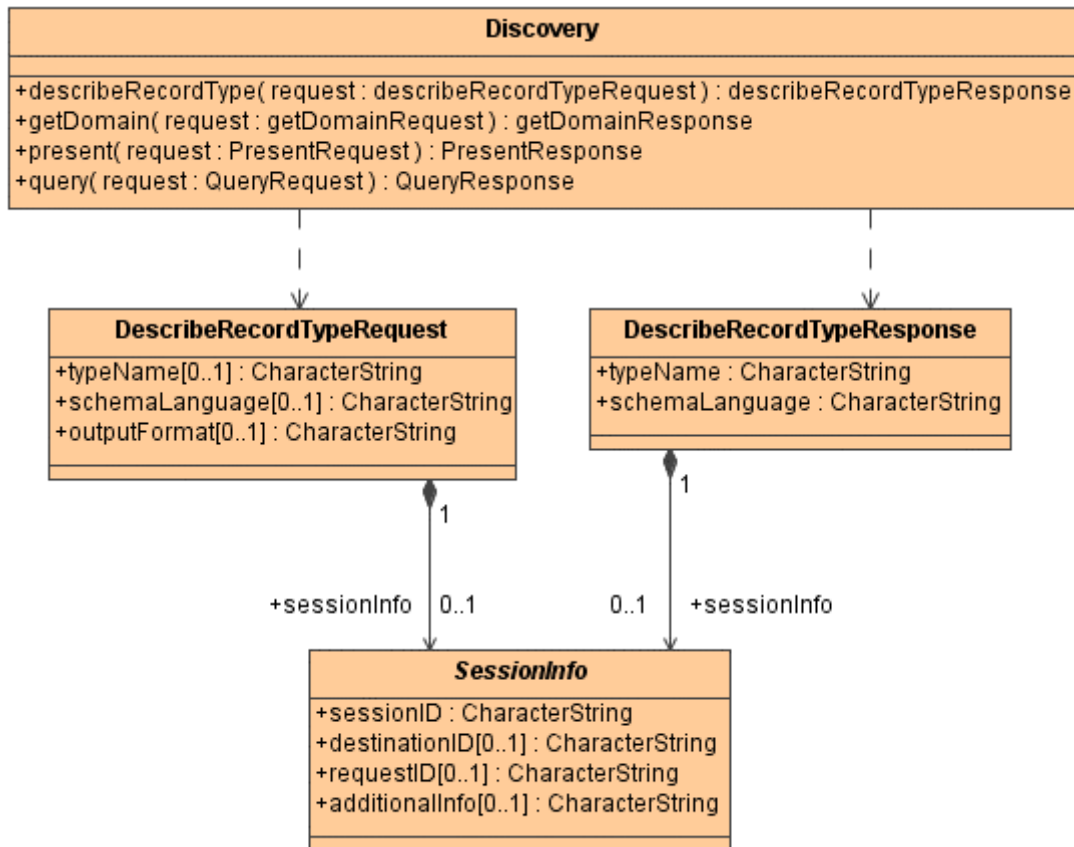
Discovery

+describeRecordType( request : describeRecordTypeRequest ) : describeRecordTypeResponse
+getDomain( request : getDomainRequest ) : getDomainResponse
+present( request : PresentRequest ) : PresentResponse
+query( request : QueryRequest ) : QueryResponse

DescribeRecordTypeRequest

+typeName[0..1] : CharacterString
+schemaLanguage[0..1] : CharacterString
+outputFormat[0..1] : CharacterString

DescribeRecordTypeResponse

+typeName : CharacterString
+schemaLanguage : CharacterString

1

+sessionInfo 0..1

1

0..1 +sessionInfo

SessionInfo

+sessionID : CharacterString
+destinationID[0..1] : CharacterString
+requestID[0..1] : CharacterString
+additionalInfo[0..1] : CharacterString